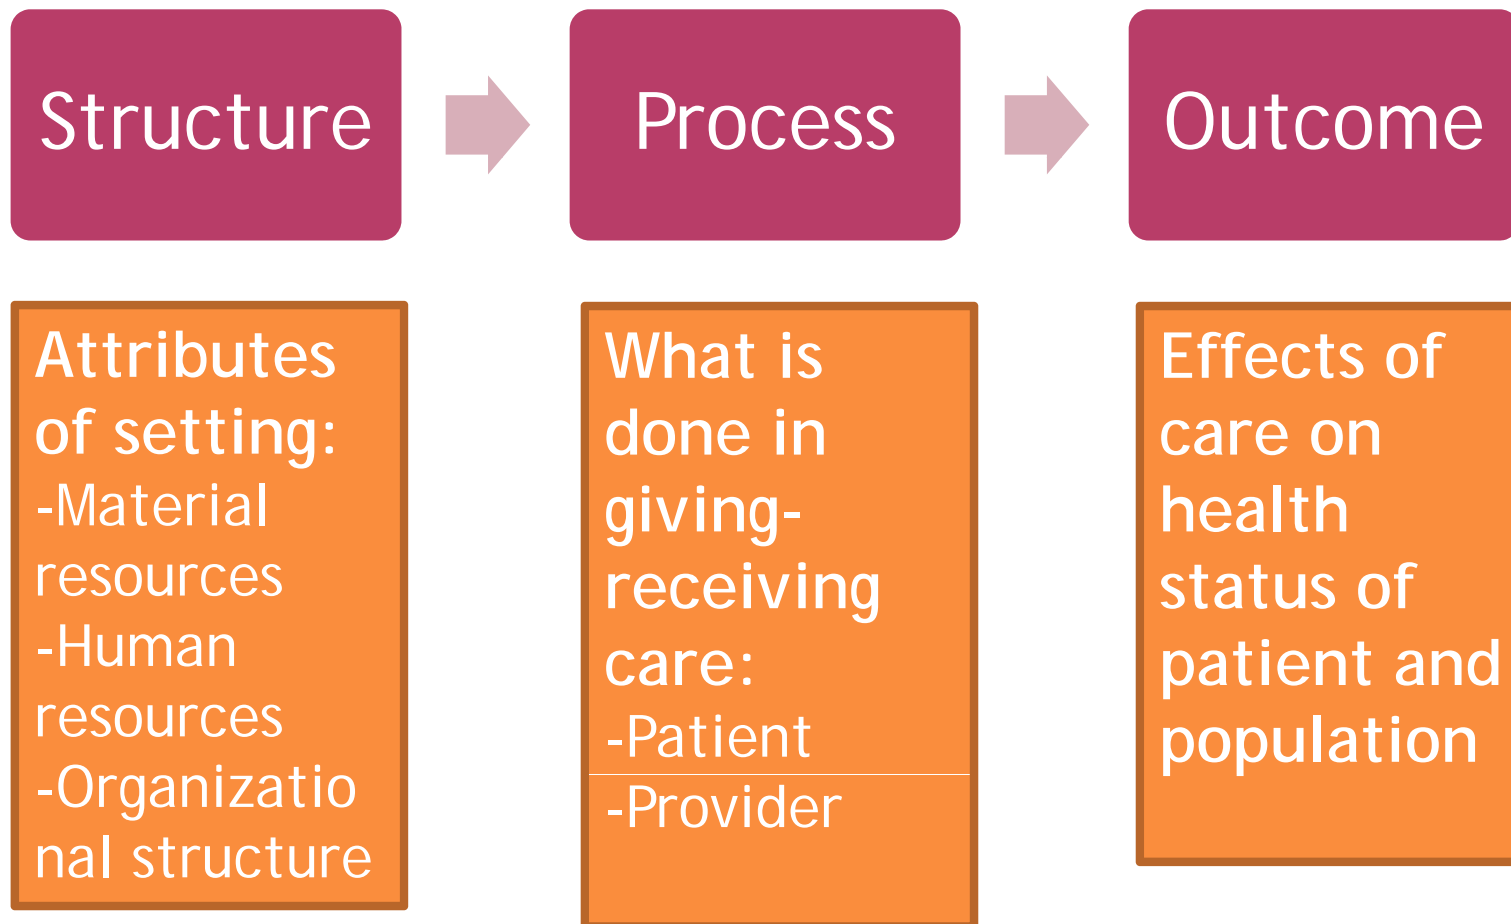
Structure

Process

Outcome

Attributes of setting:
-Material resources
-Human resources
-Organizatio nal structure

What is done in giving-receiving care:
-Patient
-Provider

Effects of care on health status of patient and population